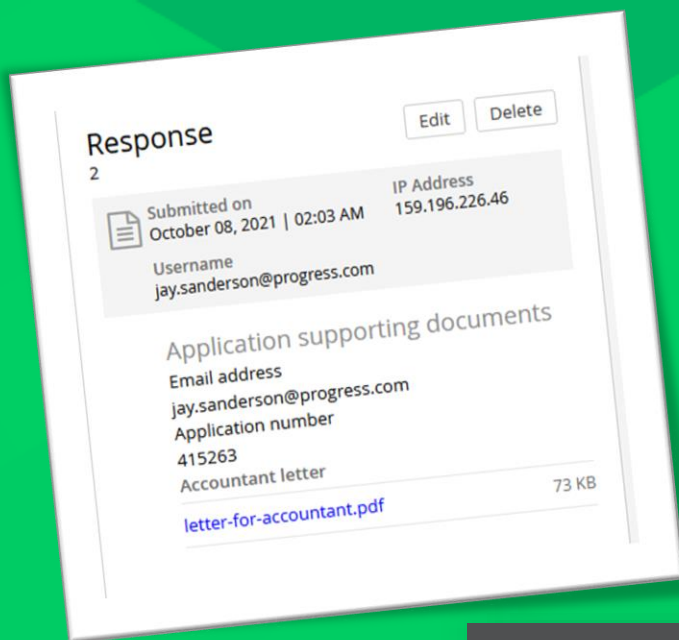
Response
2

Edit Delete

Submitted on
October 08, 2021 | 02:03 AM

IP Address
159.196.226.46

Username
jay.sanderson@progress.com

Application supporting documents

Email address
jay.sanderson@progress.com

Application number
415263

Accountant letter
letter-for-accountant.pdf 73 KB